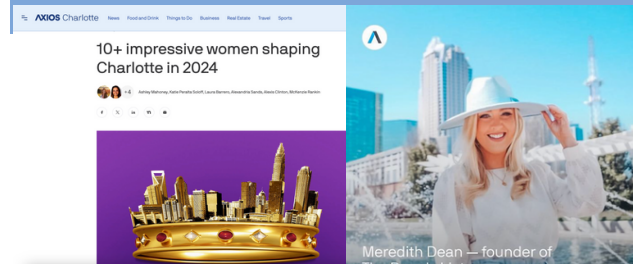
AXIOS Charlotte News Food and Drink Things to Do Business Real Estate Travel Sports

10+ impressive women shaping Charlotte in 2024

+6 Ashley Mahoney, Katie Peralta Soloff, Laura Barrero, Alexandria Sands, Alexis Clinton, McKenzie Rankin

Meredith Dean — founder of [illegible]